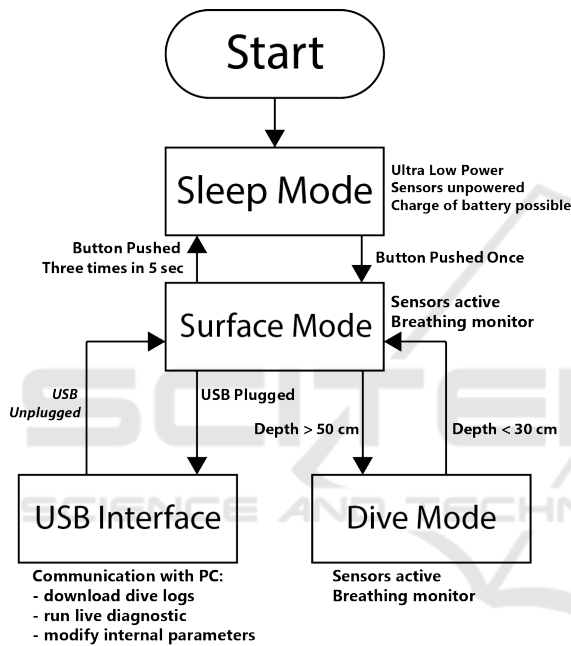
Start

Sleep Mode

Ultra Low Power
Sensors unpowered
Charge of battery possible

Button Pushed
Three times in 5 sec

Button Pushed Once

Surface Mode

Sensors active
Breathing monitor

USB
Unplugged

USB Plugged

Depth > 50 cm

Depth < 30 cm

USB Interface

Dive Mode

Communication with PC:
- download dive logs
- run live diagnostic
- modify internal parameters

Sensors active
Breathing monitor

SCITE
SCIENCE AND TECHN